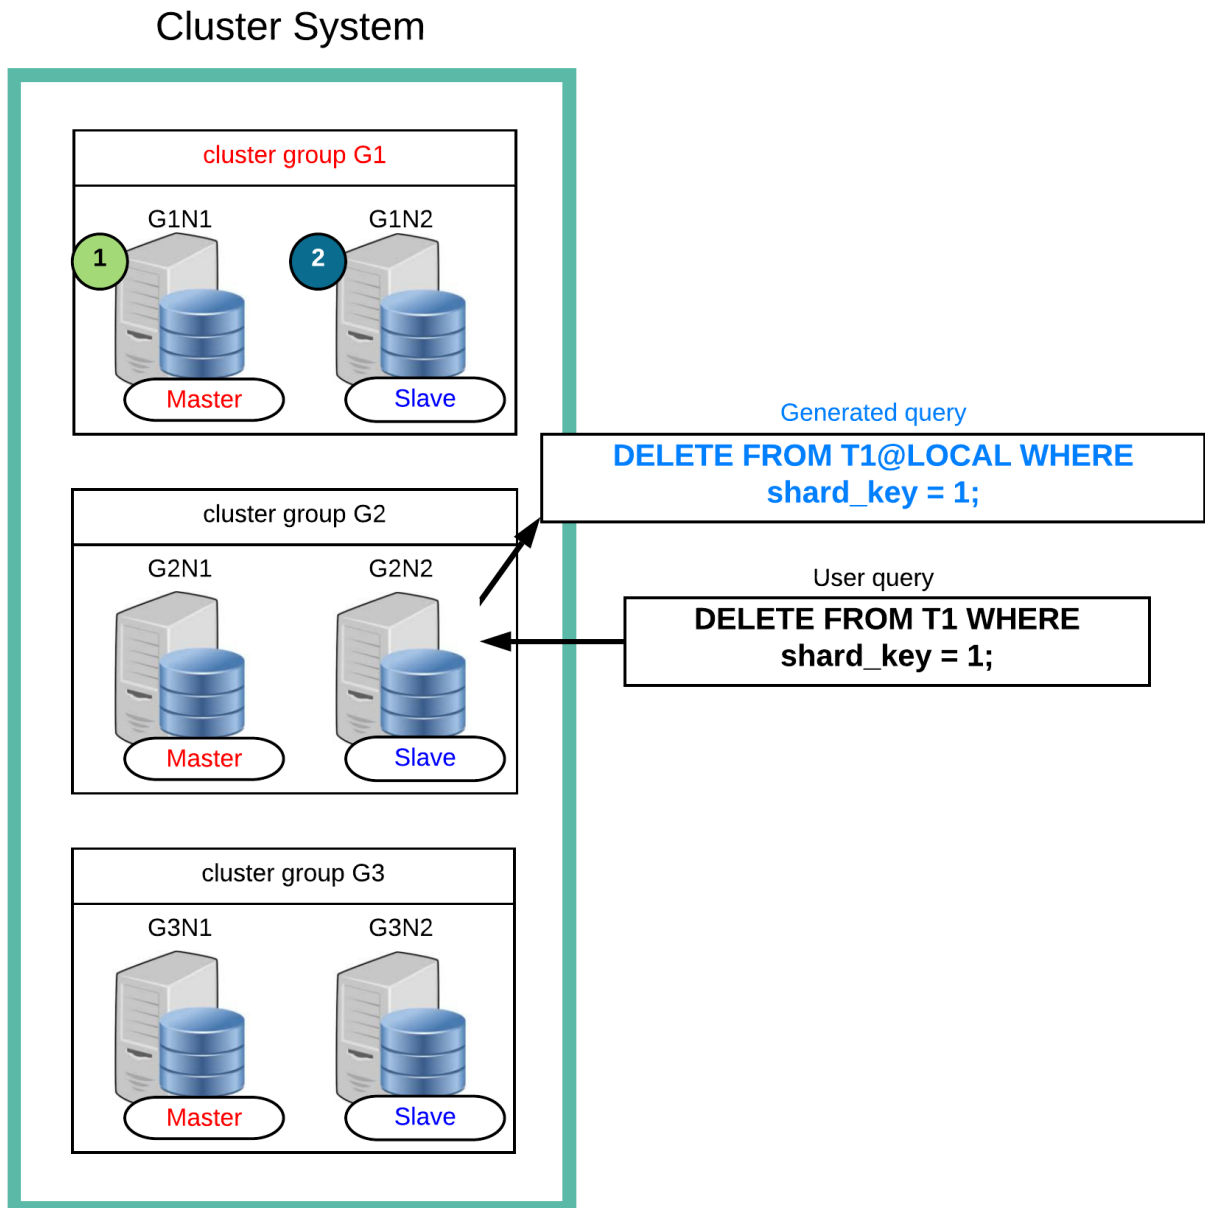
Cluster System

cluster group G1

G1N1

G1N2

1

2

Master

Slave

Generated query

DELETE FROM T1@LOCAL WHERE shard_key = 1;

cluster group G2

G2N1

G2N2

User query

DELETE FROM T1 WHERE shard_key = 1;

Master

Slave

cluster group G3

G3N1

G3N2

Master

Slave